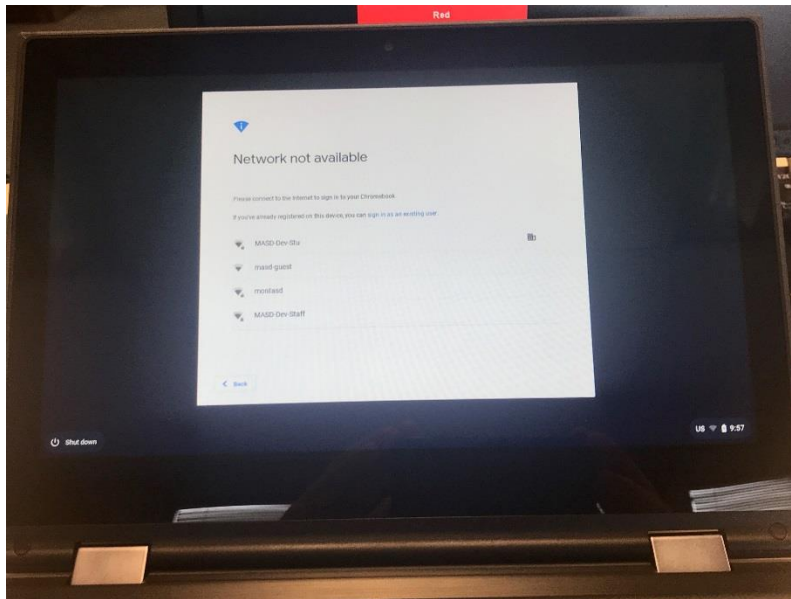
Red

Network not available

Please connect to the internet to sign in to your Chromebook

If you've already registered on this device, you can sign in as an existing user

MASD Dev-Stu

masd-guest

montasd

MASD Dev-Staff

< Back

Shut down

US 9:57